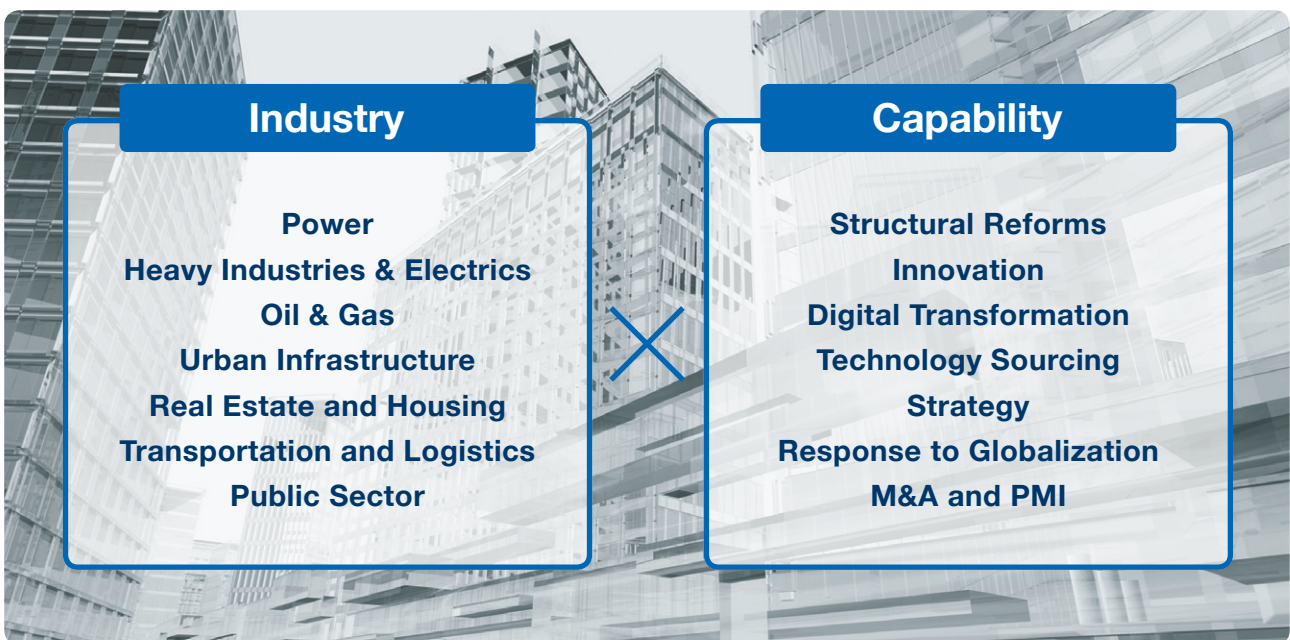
Industry

Power
Heavy Industries & Electrics
Oil & Gas
Urban Infrastructure
Real Estate and Housing
Transportation and Logistics
Public Sector

Capability

Structural Reforms
Innovation
Digital Transformation
Technology Sourcing
Strategy
Response to Globalization
M&A and PMI